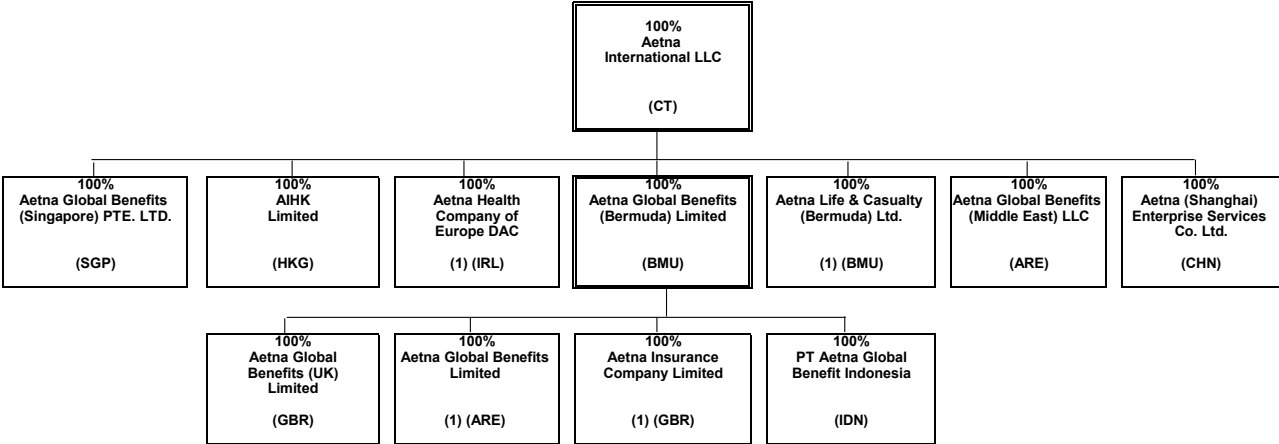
100%
Aetna
International LLC

(CT)

100%
Aetna Global Benefits
(Singapore) PTE. LTD.

(SGP)

100%
AIHK
Limited

(HKG)

100%
Aetna Health
Company of
Europe DAC

(1) (IRL)

100%
Aetna Global Benefits
(Bermuda) Limited

(BMU)

100%
Aetna Life & Casualty
(Bermuda) Ltd.

(1) (BMU)

100%
Aetna Global Benefits
(Middle East) LLC

(ARE)

100%
Aetna (Shanghai)
Enterprise Services
Co. Ltd.

(CHN)

100%
Aetna Global
Benefits (UK)
Limited

(GBR)

100%
Aetna Global Benefits
Limited

(1) (ARE)

100%
Aetna Insurance
Company Limited

(1) (GBR)

100%
PT Aetna Global
Benefit Indonesia

(IDN)